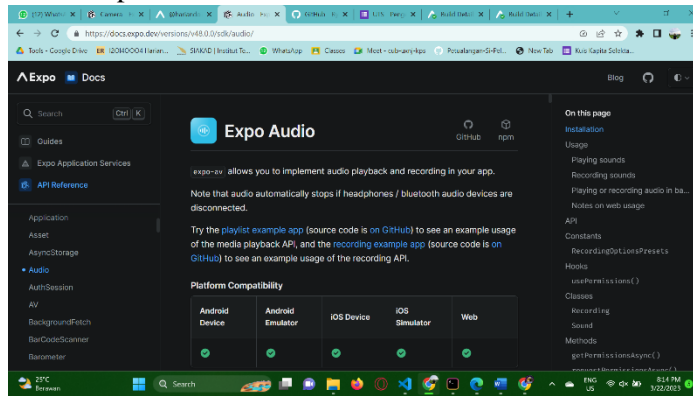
(57) Whats | Camera | @Ibnurandi | Audio - Ex | GitHub - ti | 13% - Peng | Build Detai | Build Detai | +

https://docs.expo.dev/versions/v48.0.0/sdk/audio/

Tools - Google Drive | 2OHOOO4 | Hanan... | SIAKAD | Institut Te... | WhatsApp | Classes | Meet - oeb-avnj-kps | Persyaratan-Si-Pel... | New Tab | Kuis Kapita Selekta...

Expo | Docs | Blog

Search | Ctrl K

Guides

Expo Application Services

API Reference

Application

Asset

AsyncStorage

• Audio

AuthSession

AV

BackgroundFetch

BarCodeScanner

Barometer

Expo Audio

GitHub | npm

expo-av allows you to implement audio playback and recording in your app.

Note that audio automatically stops if headphones / bluetooth audio devices are disconnected.

Try the playlist example app (source code is on GitHub) to see an example usage of the media playback API, and the recording example app (source code is on GitHub) to see an example usage of the recording API.

Platform Compatibility

| Android Device | Android Emulator | iOS Device | iOS Simulator | Web |
|---|---|---|---|---|
| ✓ | ✓ | ✓ | ✓ | ✓ |

On this page

Installation

Usage

Playing sounds

Recording sounds

Playing or recording audio in ba...

Notes on web usage

API

Constants

RecordingOptionsPresets

Hooks

usePermissions()

Classes

Recording

Sound

Methods

getPermissionsAsync()

requestPermissionsAsync()

25°C Berawan | Search | ENG US | 8:14 PM 3/22/2023